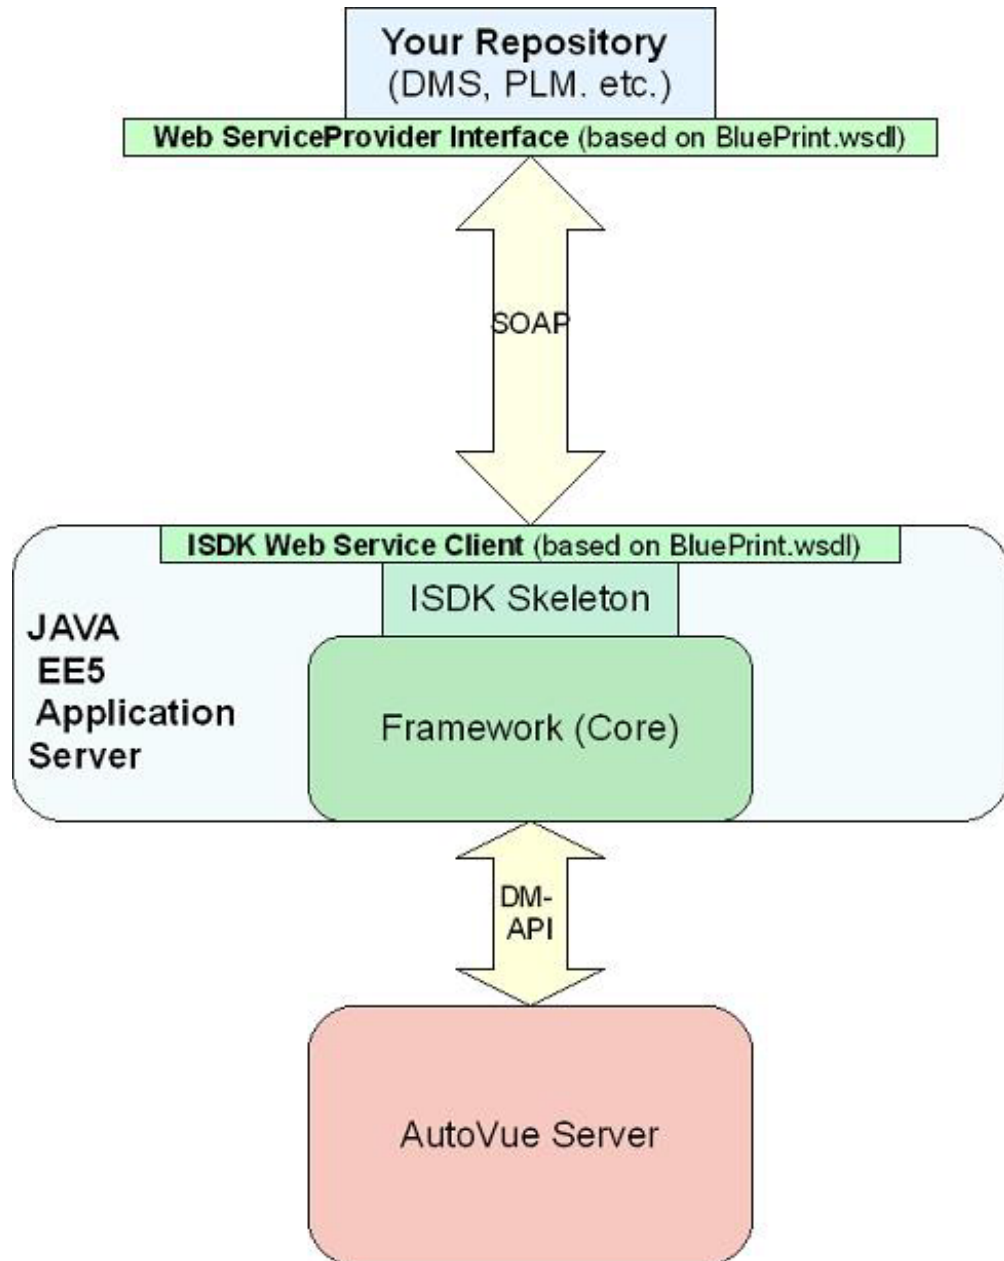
Your Repository
(DMS, PLM. etc.)

Web ServiceProvider Interface (based on BluePrint.wsdl)

SOAP

ISDK Web Service Client (based on BluePrint.wsdl)

ISDK Skeleton

JAVA
EE5
Application
Server

Framework (Core)

DM-
API

AutoVue Server